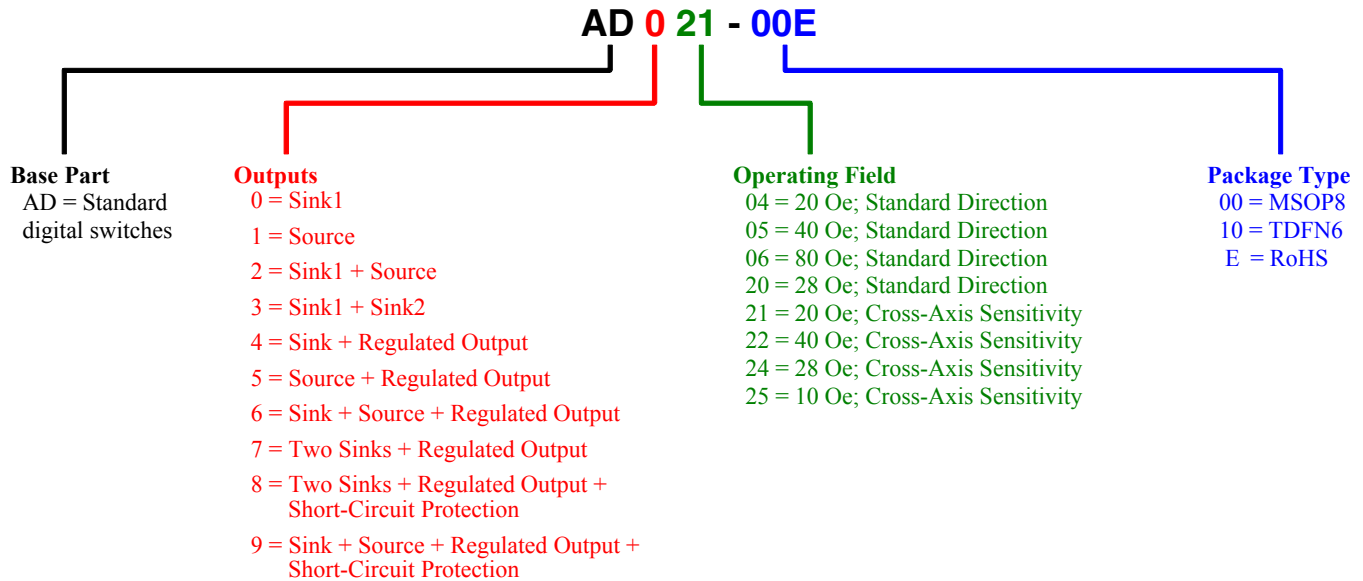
AD 0 21 - 00E

Base Part
AD = Standard digital switches

Outputs
0 = Sink1
1 = Source
2 = Sink1 + Source
3 = Sink1 + Sink2
4 = Sink + Regulated Output
5 = Source + Regulated Output
6 = Sink + Source + Regulated Output
7 = Two Sinks + Regulated Output
8 = Two Sinks + Regulated Output + Short-Circuit Protection
9 = Sink + Source + Regulated Output + Short-Circuit Protection

Operating Field
04 = 20 Oe; Standard Direction
05 = 40 Oe; Standard Direction
06 = 80 Oe; Standard Direction
20 = 28 Oe; Standard Direction
21 = 20 Oe; Cross-Axis Sensitivity
22 = 40 Oe; Cross-Axis Sensitivity
24 = 28 Oe; Cross-Axis Sensitivity
25 = 10 Oe; Cross-Axis Sensitivity

Package Type
00 = MSOP8
10 = TDFN6
E = RoHS